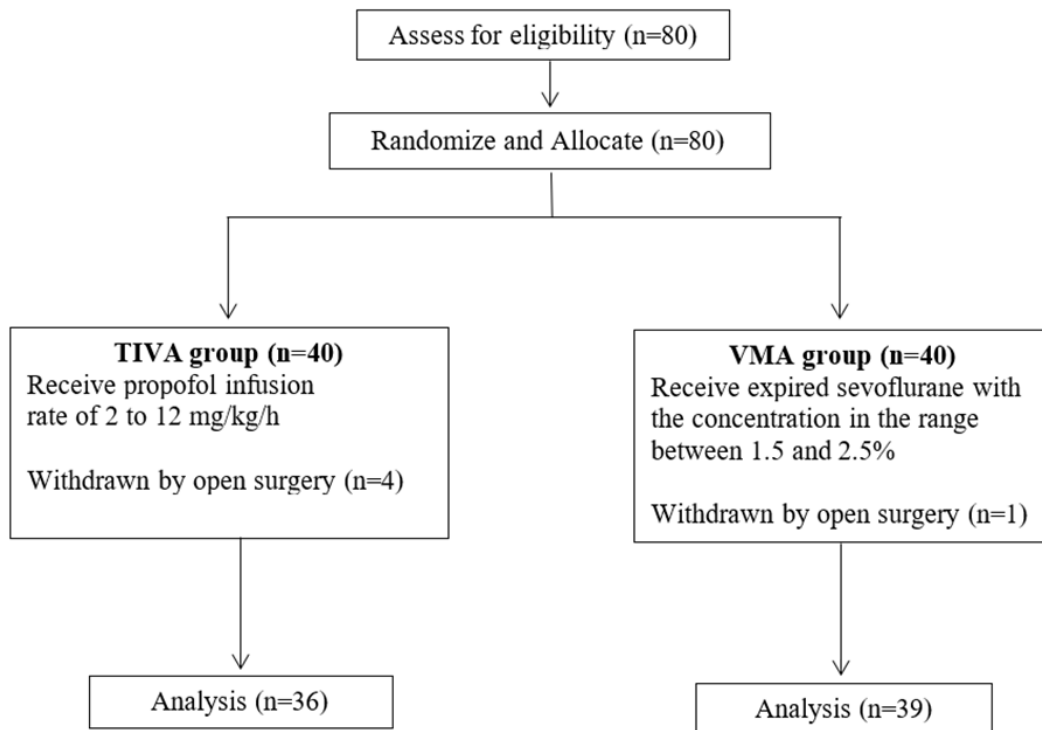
Assess for eligibility (n=80)

Randomize and Allocate (n=80)

**TIVA group (n=40)**
Receive propofol infusion rate of 2 to 12 mg/kg/h

Withdrawn by open surgery (n=4)

**VMA group (n=40)**
Receive expired sevoflurane with the concentration in the range between 1.5 and 2.5%

Withdrawn by open surgery (n=1)

Analysis (n=36)

Analysis (n=39)